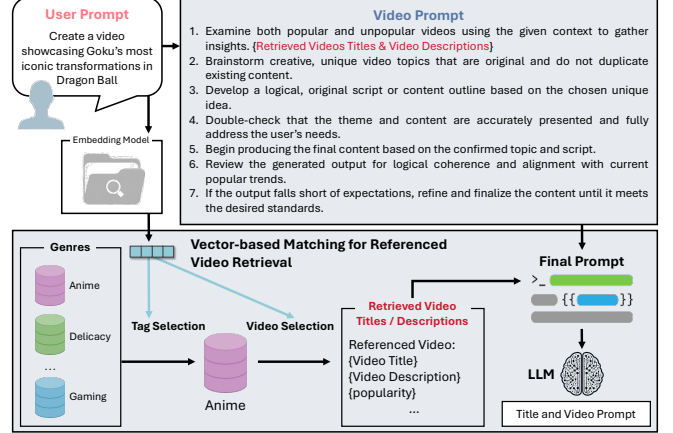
User Prompt

Create a video showcasing Goku's most iconic transformations in Dragon Ball

Embedding Model

Video Prompt

1. Examine both popular and unpopular videos using the given context to gather insights. {Retrieved Videos Titles & Video Descriptions}
2. Brainstorm creative, unique video topics that are original and do not duplicate existing content.
3. Develop a logical, original script or content outline based on the chosen unique idea.
4. Double-check that the theme and content are accurately presented and fully address the user's needs.
5. Begin producing the final content based on the confirmed topic and script.
6. Review the generated output for logical coherence and alignment with current popular trends.
7. If the output falls short of expectations, refine and finalize the content until it meets the desired standards.

Genres

Anime

Delicacy

...

Gaming

Vector-based Matching for Referenced Video Retrieval

Tag Selection

Video Selection

Anime

Retrieved Video Titles / Descriptions

Referenced Video:
{Video Title}
{Video Description}
{popularity}
...

Final Prompt

>_

{{ }}

LLM

Title and Video Prompt